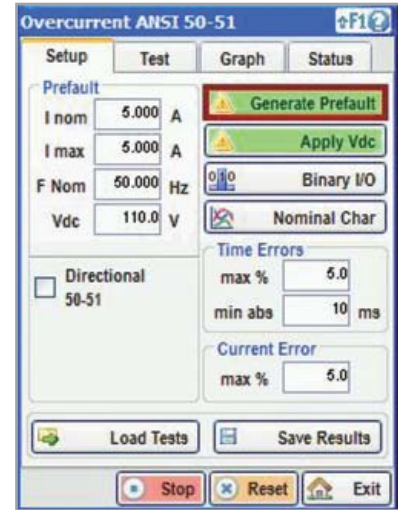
Overcurrent ANSI 50-51

F1

Setup

Test

Graph

Status

Prefault

I nom 5.000 A

I max 5.000 A

F Nom 50.000 Hz

Vdc 110.0 V

Generate Prefault

Apply Vdc

Binary I/O

Nominal Char

Directional 50-51

Time Errors

max % 5.0

min abs 10 ms

Current Error

max % 5.0

Load Tests

Save Results

Stop

Reset

Exit